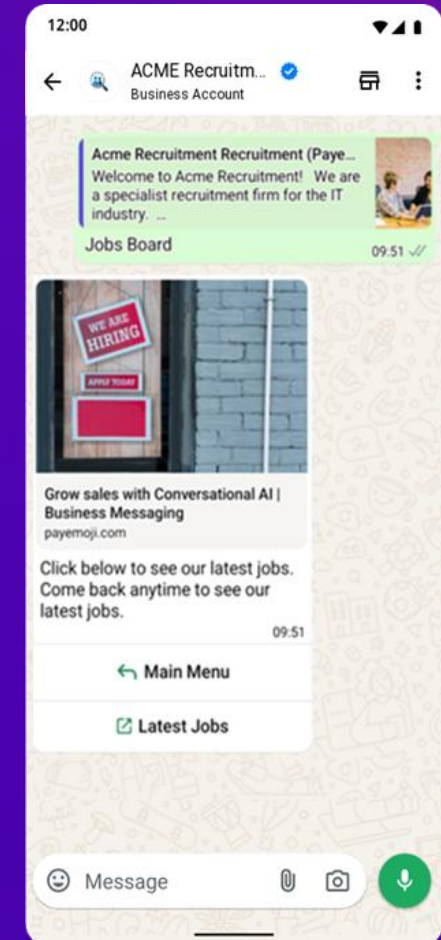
12:00

ACME Recruitm...
Business Account

Acme Recruitment Recruitment (Paye...
Welcome to Acme Recruitment! We are a specialist recruitment firm for the IT industry. ...
Jobs Board
09:51

WE ARE HIRING
APPLY TODAY

Grow sales with Conversational AI | Business Messaging
payemoji.com

Click below to see our latest jobs. Come back anytime to see our latest jobs.
09:51

Main Menu

Latest Jobs

Message